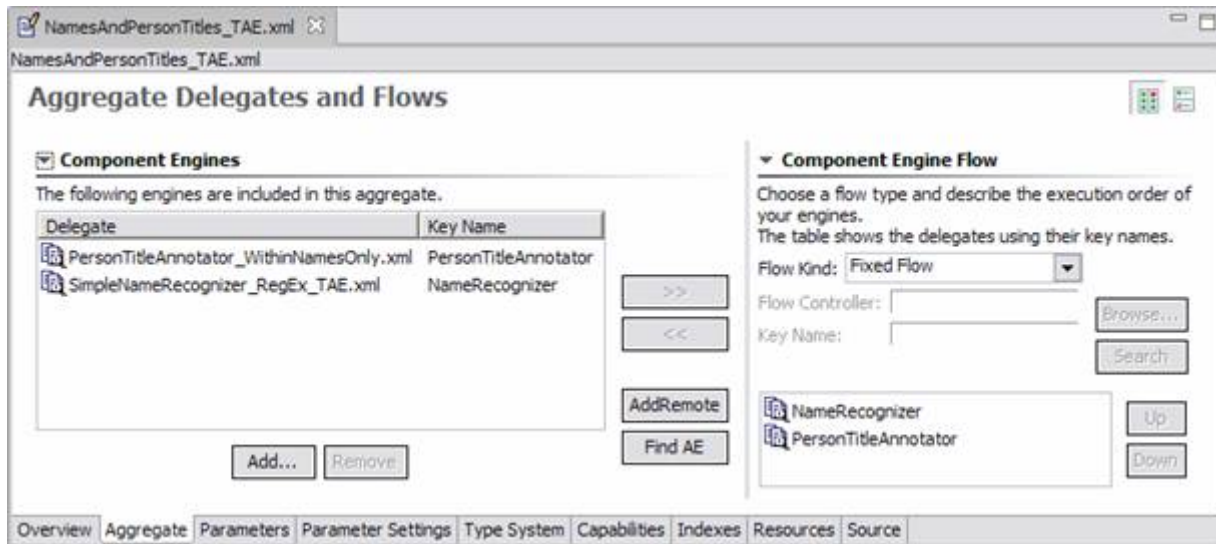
NamesAndPersonTitles_TAE.xml
NamesAndPersonTitles_TAE.xml

Aggregate Delegates and Flows

Component Engines

The following engines are included in this aggregate.

| Delegate | Key Name |
|---|---|
| PersonTitleAnnotator_WithinNamesOnly.xml | PersonTitleAnnotator |
| SimpleNameRecognizer_RegEx_TAE.xml | NameRecognizer |

Add... Remove

>> << AddRemote Find AE

Component Engine Flow

Choose a flow type and describe the execution order of your engines.
The table shows the delegates using their key names.

Flow Kind: Fixed Flow
Flow Controller:
Key Name:
Browse...
Search

NameRecognizer
PersonTitleAnnotator

Up
Down

Overview Aggregate Parameters Parameter Settings Type System Capabilities Indexes Resources Source